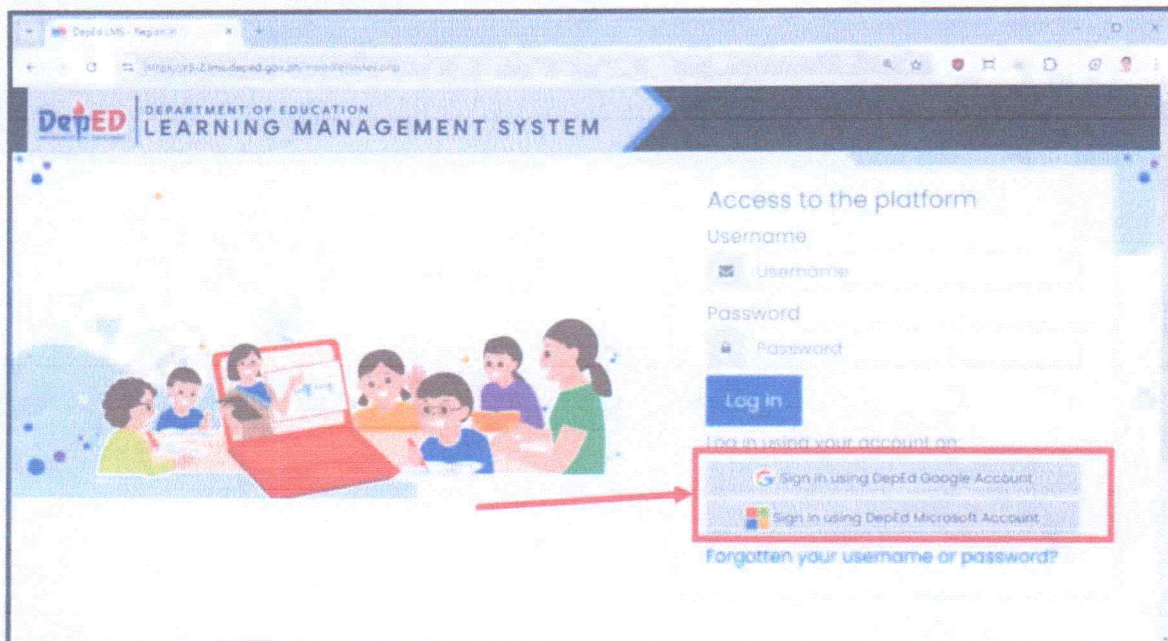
DepEd LMS - Region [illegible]

https://r3-2.lms.deped.gov.ph/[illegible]

DepED DEPARTMENT OF EDUCATION LEARNING MANAGEMENT SYSTEM

Access to the platform

Username

Username

Password

Password

Log in

Log in using your account on:

Sign in using DepEd Google Account

Sign in using DepEd Microsoft Account

Forgotten your username or password?